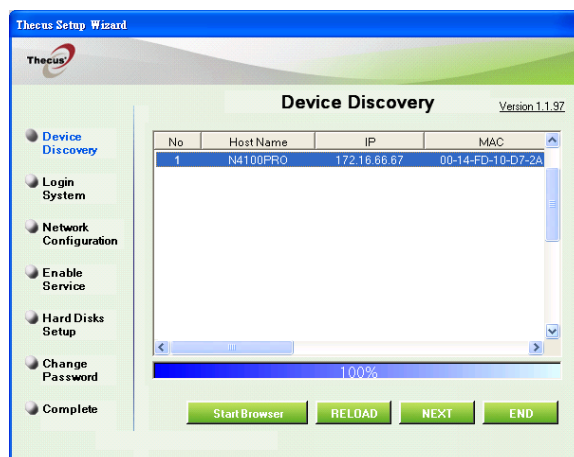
Thecus Setup Wizard

Thecus

Device Discovery

Version 1.1.97

Device Discovery

Login System

Network Configuration

Enable Service

Hard Disks Setup

Change Password

Complete

| No | Host Name | IP | MAC |
|---|---|---|---|
| 1 | N4100PRO | 172.16.66.67 | 00-14-FD-10-D7-2A |

100%

Start Browser RELOAD NEXT END